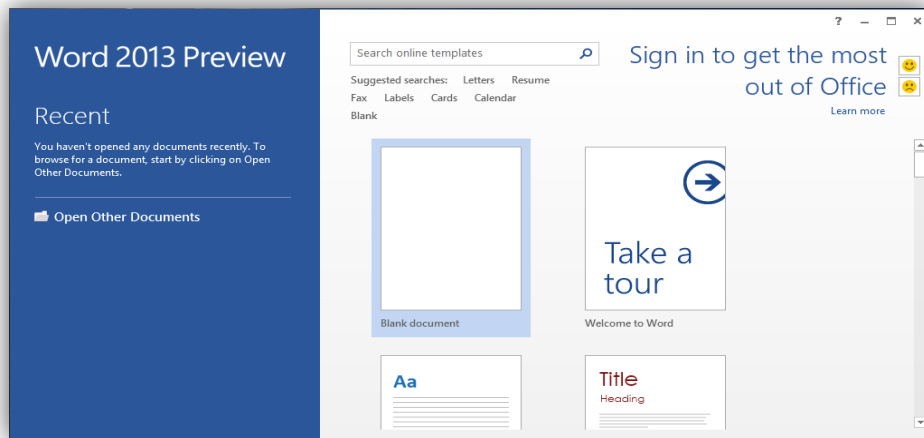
Word 2013 Preview

Recent

You haven't opened any documents recently. To browse for a document, start by clicking on Open Other Documents.

Open Other Documents

? – □ ×

Search online templates

Suggested searches: Letters Resume Fax Labels Cards Calendar Blank

Sign in to get the most out of Office

Learn more

Blank document

Take a tour

Welcome to Word

Aa

Title

Heading